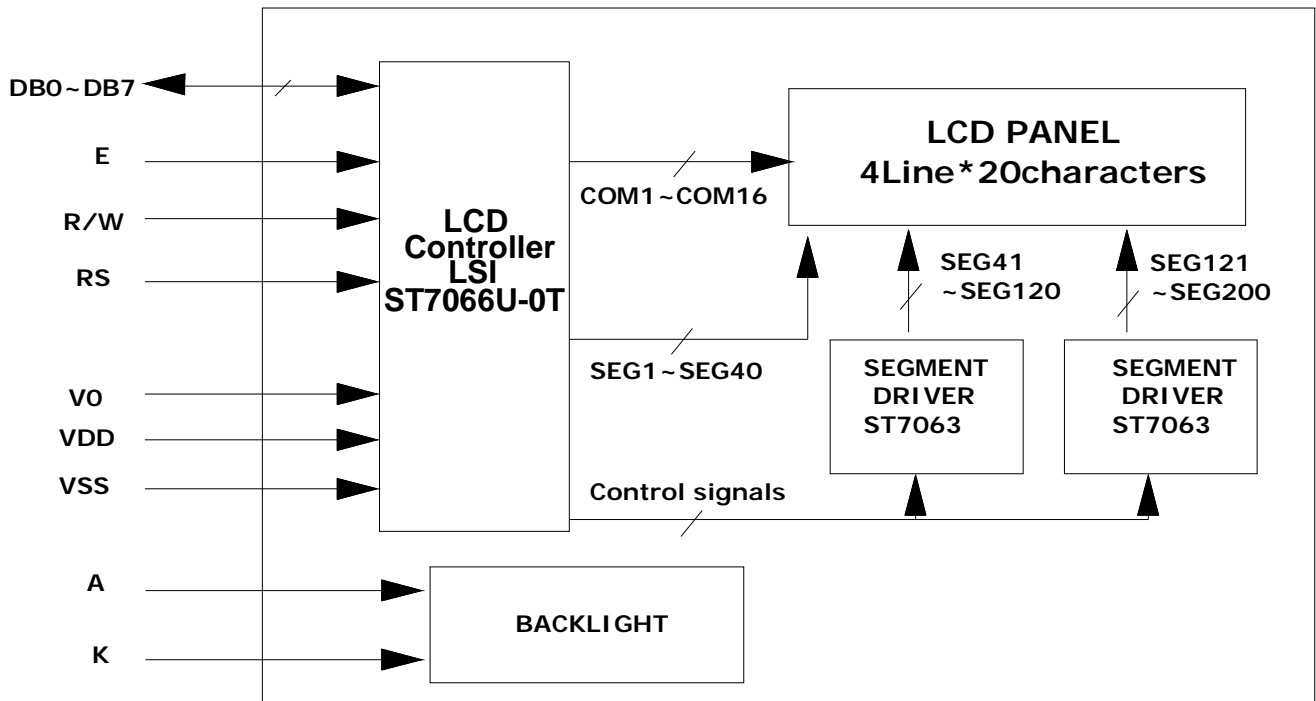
DB0~DB7

E

R/W

RS

V0

VDD

VSS

A

K

LCD Controller LSI ST7066U-0T

LCD PANEL
4Line*20characters

COM1~COM16

SEG1~SEG40

SEG41 ~SEG120

SEG121 ~SEG200

SEGMENT DRIVER ST7063

SEGMENT DRIVER ST7063

Control signals

BACKLIGHT